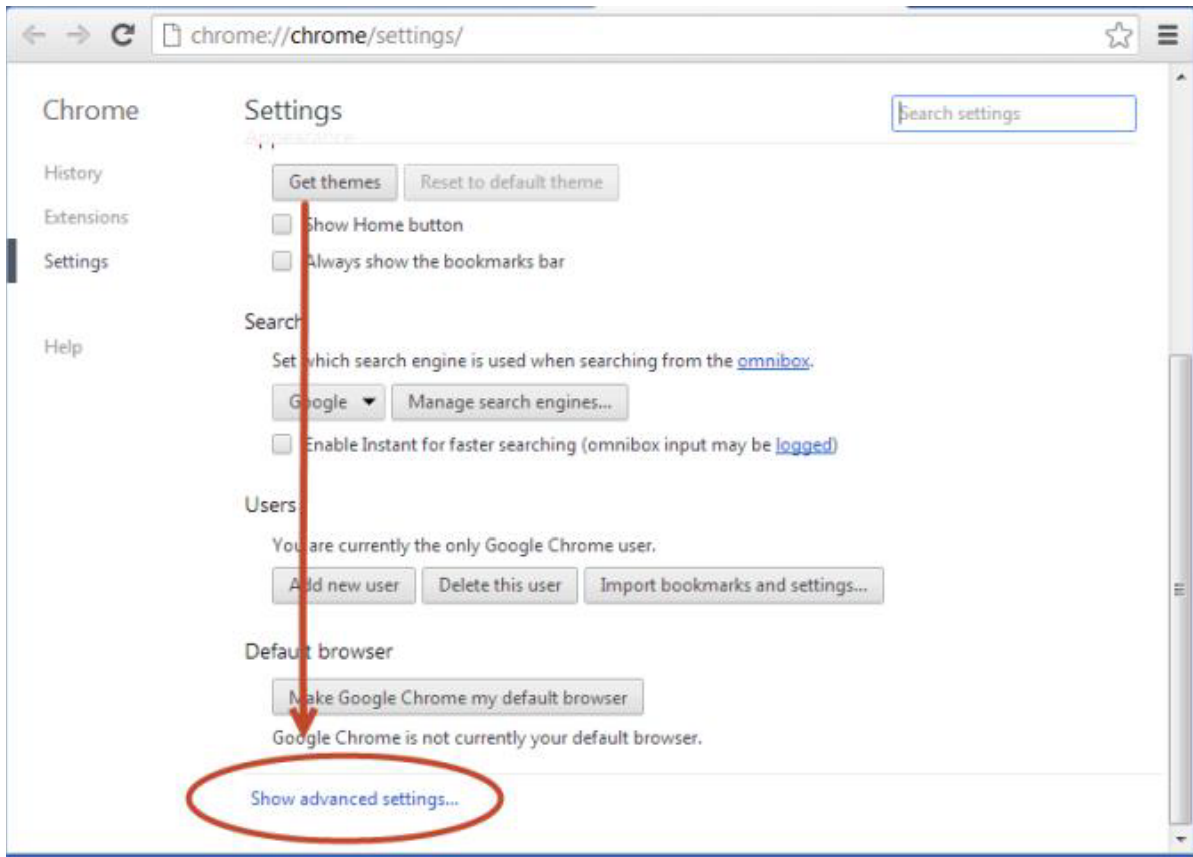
chrome://chrome/settings/

Chrome

History

Extensions

Settings

Help

Settings

Search settings

Appearance

Get themes Reset to default theme

Show Home button

Always show the bookmarks bar

Search

Set which search engine is used when searching from the omnibox.

Google Manage search engines...

Enable Instant for faster searching (omnibox input may be logged)

Users

You are currently the only Google Chrome user.

Add new user Delete this user Import bookmarks and settings...

Default browser

Make Google Chrome my default browser

Google Chrome is not currently your default browser.

Show advanced settings...